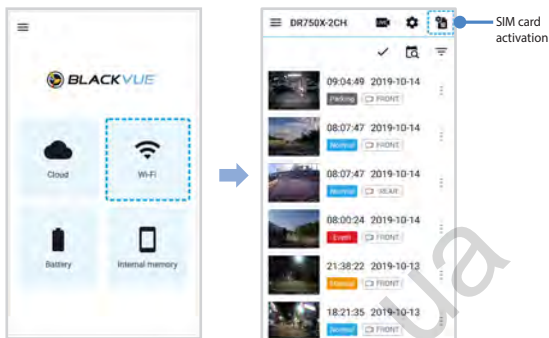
BLACKVUE

Cloud

Wi-Fi

Battery

Internal memory

DR750X-2CH

SIM card activation

09:04:49 2019-10-14
Parking FRONT

08:07:47 2019-10-14
Normal FRONT

08:07:47 2019-10-14
Normal REAR

08:00:24 2019-10-14
Event FRONT

21:38:22 2019-10-13
Manual FRONT

18:21:35 2019-10-13
Normal FRONT

ua